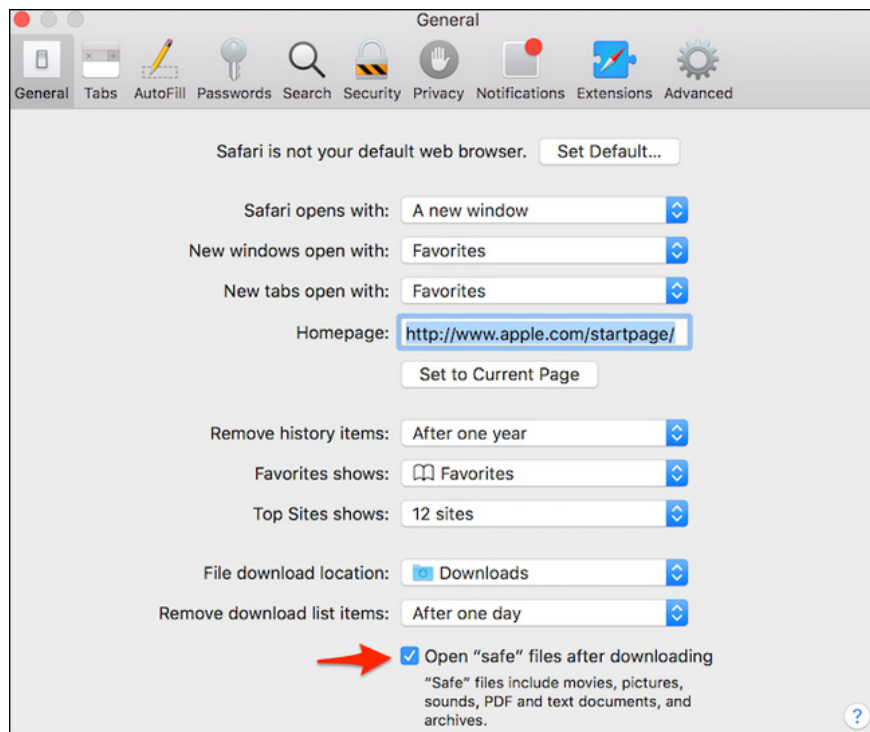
General

General Tabs AutoFill Passwords Search Security Privacy Notifications Extensions Advanced

Safari is not your default web browser. Set Default...

Safari opens with: A new window

New windows open with: Favorites

New tabs open with: Favorites

Homepage: http://www.apple.com/startpage/

Set to Current Page

Remove history items: After one year

Favorites shows: Favorites

Top Sites shows: 12 sites

File download location: Downloads

Remove download list items: After one day

Open "safe" files after downloading

"Safe" files include movies, pictures, sounds, PDF and text documents, and archives.

?